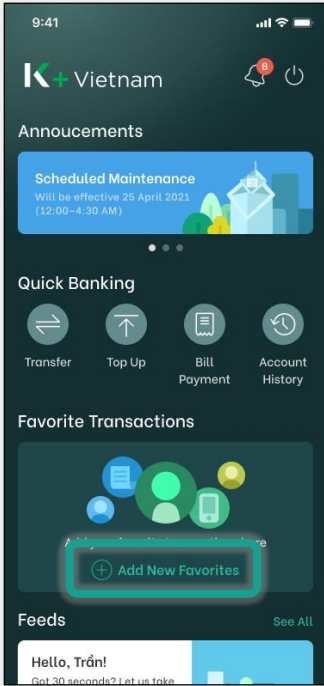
9:41

K+ Vietnam

8

Annoucements

Scheduled Maintenance
Will be effective 25 April 2021 (12:00-4:30 AM)

Quick Banking

Transfer

Top Up

Bill Payment

Account History

Favorite Transactions

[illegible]

Add New Favorites

Feeds

See All

Hello, Trần!
Got 30 seconds? Let us take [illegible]